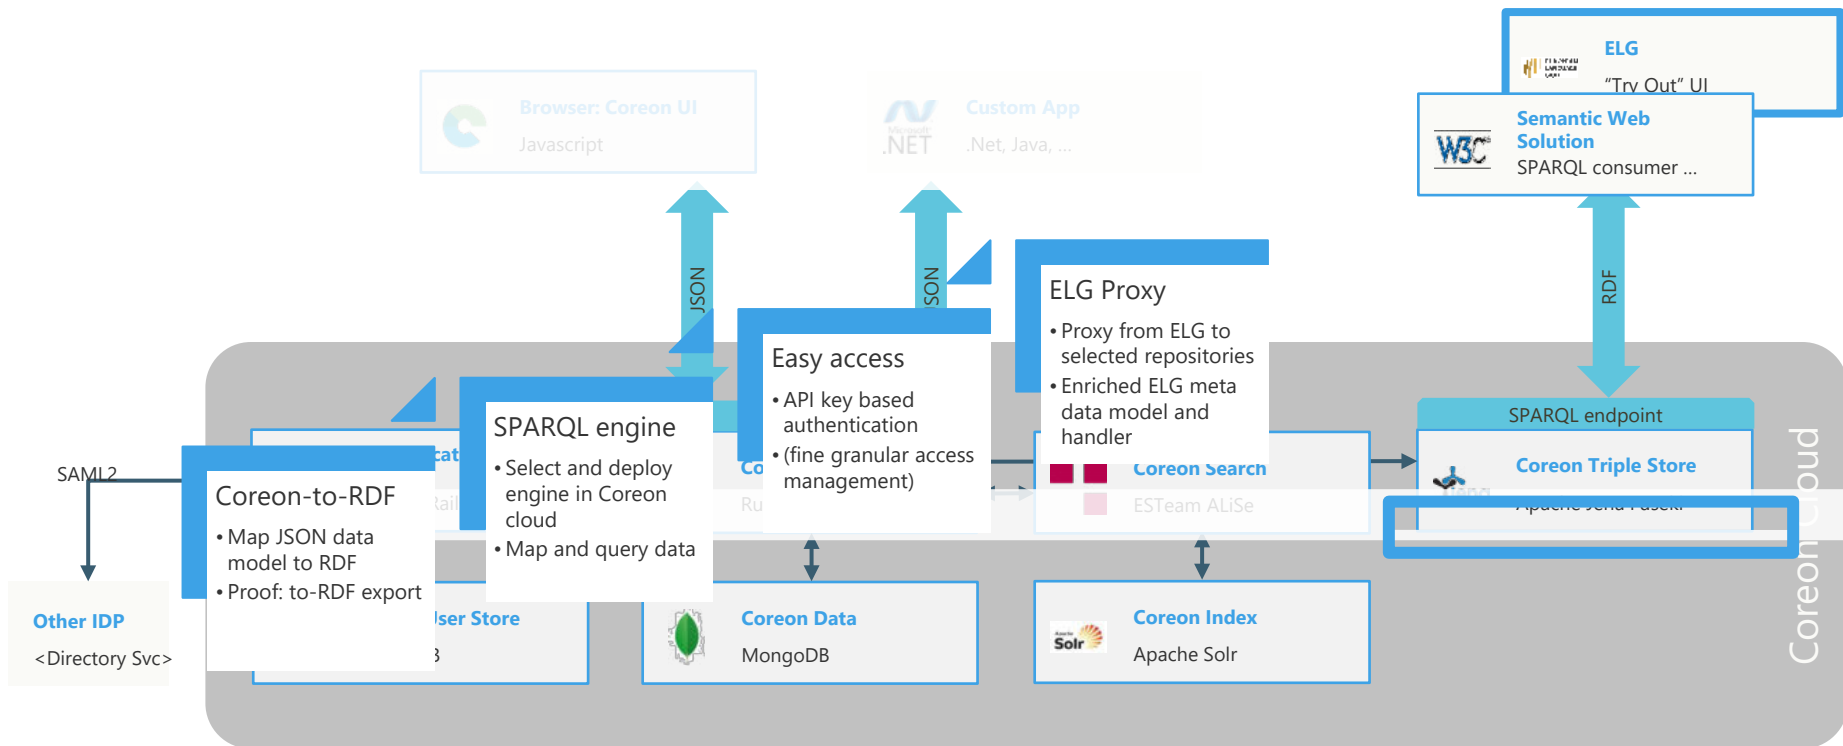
Browser: Coreon UI
Javascript

.NET
Custom App
.Net, Java, ...

ELG
"Try Out" UI

W3C
Semantic Web Solution
SPARQL consumer ...

JSON

JSON

RDF

ELG Proxy
• Proxy from ELG to selected repositories
• Enriched ELG meta data model and handler

Easy access
• API key based authentication
• (fine granular access management)

SPARQL engine
• Select and deploy engine in Coreon cloud
• Map and query data

Coreon-to-RDF
• Map JSON data model to RDF
• Proof: to-RDF export

SAML2

Other IDP
<Directory Svc>

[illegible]ser Store
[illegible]

Coreon Data
MongoDB

Coreon Search
ESTeam ALiSe

Coreon Index
Solr
Apache Solr

SPARQL endpoint
Coreon Triple Store
Apache Jena Fuseki

Coreon Cloud